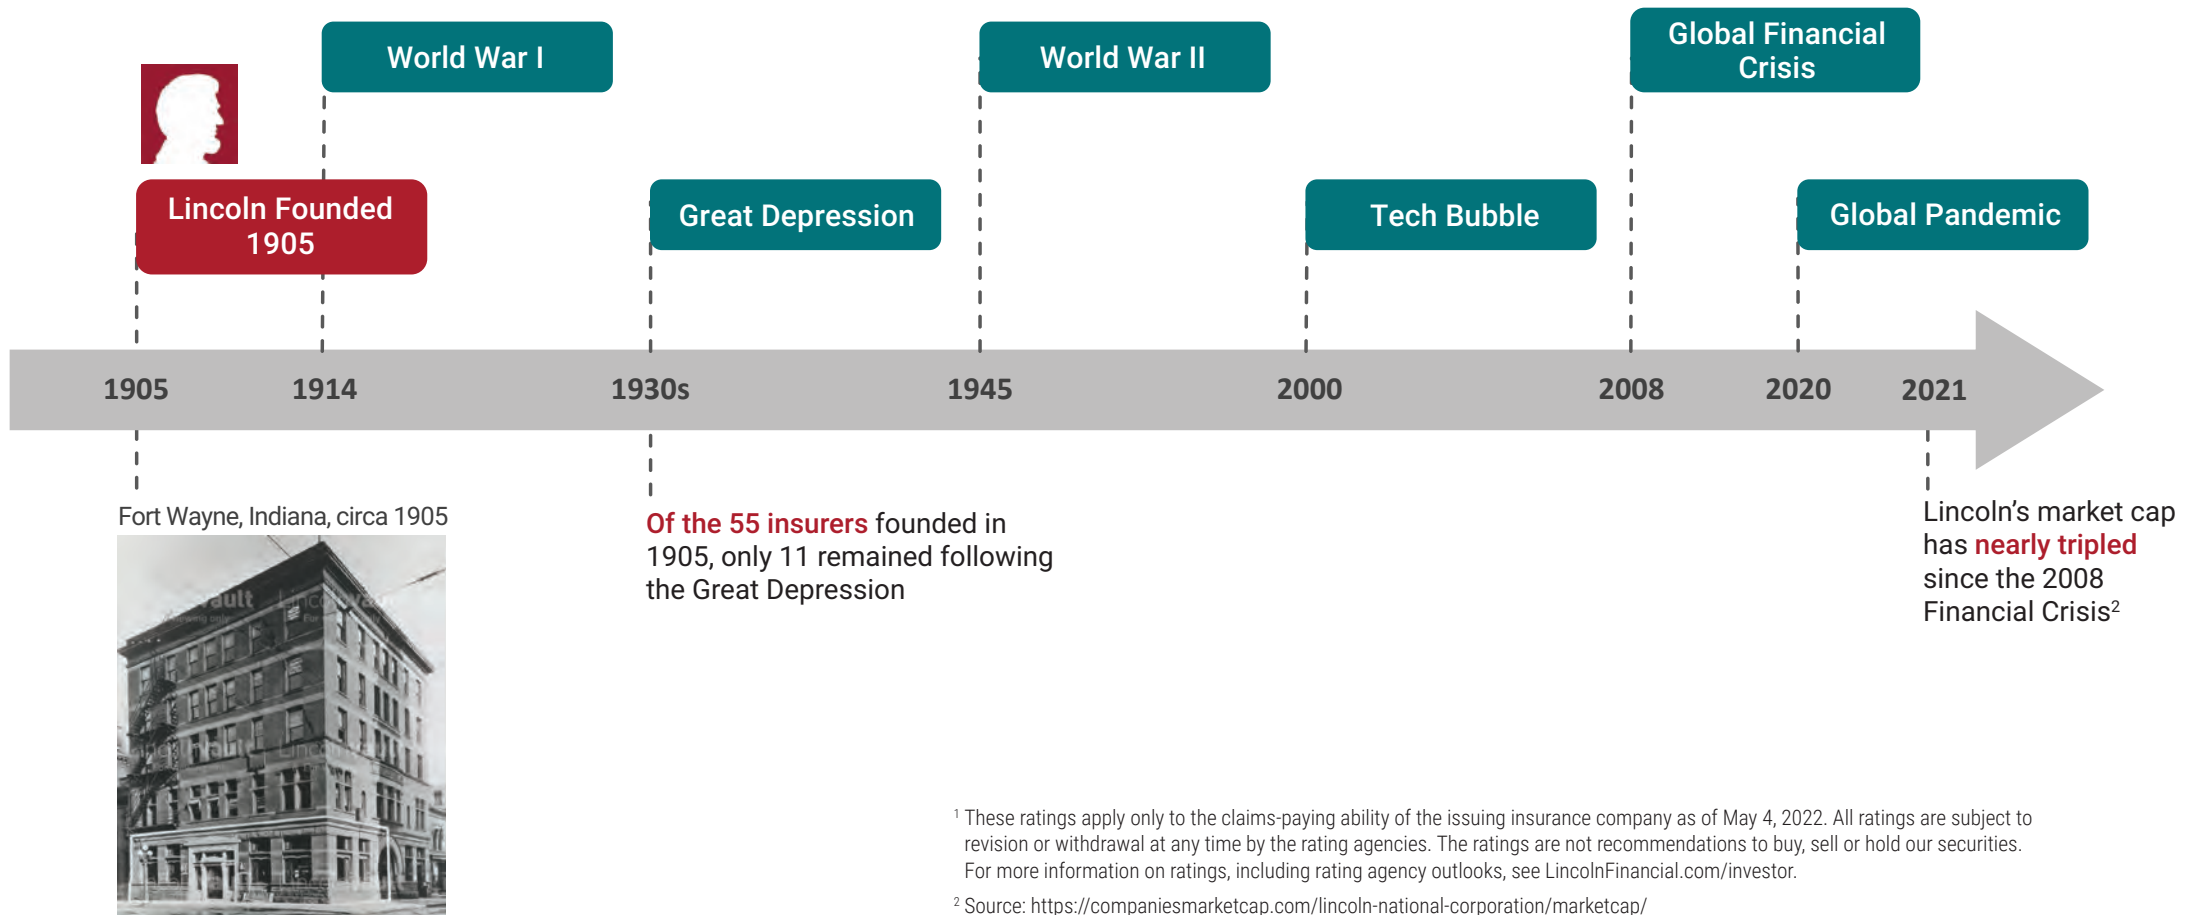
World War I

World War II

Global Financial Crisis

Lincoln Founded 1905

Great Depression

Tech Bubble

Global Pandemic

1905 1914 1930s 1945 2000 2008 2020 2021

Fort Wayne, Indiana, circa 1905

Of the 55 insurers founded in 1905, only 11 remained following the Great Depression

Lincoln's market cap has nearly tripled since the 2008 Financial Crisis$^2$

$^1$ These ratings apply only to the claims-paying ability of the issuing insurance company as of May 4, 2022. All ratings are subject to revision or withdrawal at any time by the rating agencies. The ratings are not recommendations to buy, sell or hold our securities. For more information on ratings, including rating agency outlooks, see LincolnFinancial.com/investor.

$^2$ Source: https://companiesmarketcap.com/lincoln-national-corporation/marketcap/